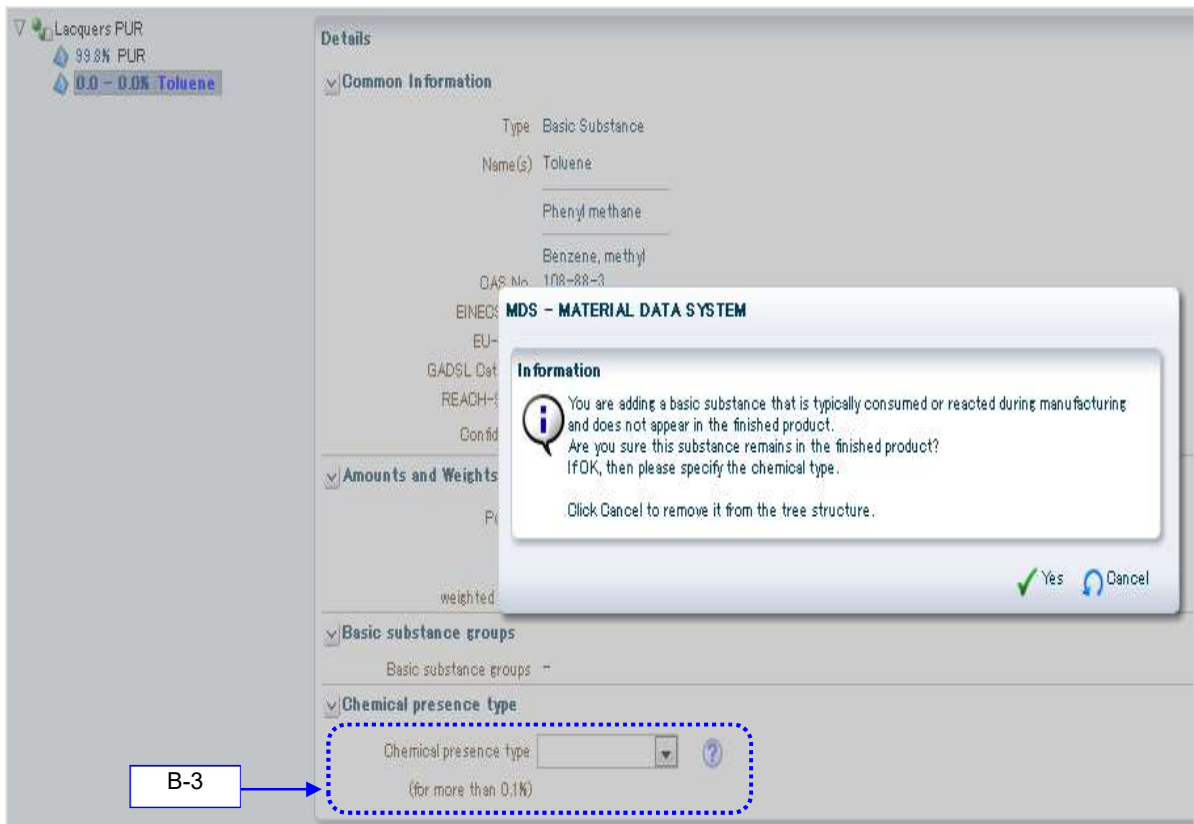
Laoquers PUR
99.8% PUR
0.0 - 0.0% Toluene

Details

Common Information

Type Basic Substance

Name(s) Toluene

Phenyl methane

Benzene, methyl

CAS No. 108-88-3

EINEC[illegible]

EU-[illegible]

GADSL Cat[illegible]

REACH-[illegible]

Confi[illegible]

Amounts and Weights

P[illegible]

weighted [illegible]

MDS - MATERIAL DATA SYSTEM

Information

You are adding a basic substance that is typically consumed or reacted during manufacturing and does not appear in the finished product.
Are you sure this substance remains in the finished product?
If OK, then please specify the chemical type.

Click Cancel to remove it from the tree structure.

Yes Cancel

Basic substance groups

Basic substance groups -

Chemical presence type

Chemical presence type

(for more than 0.1%)

B-3